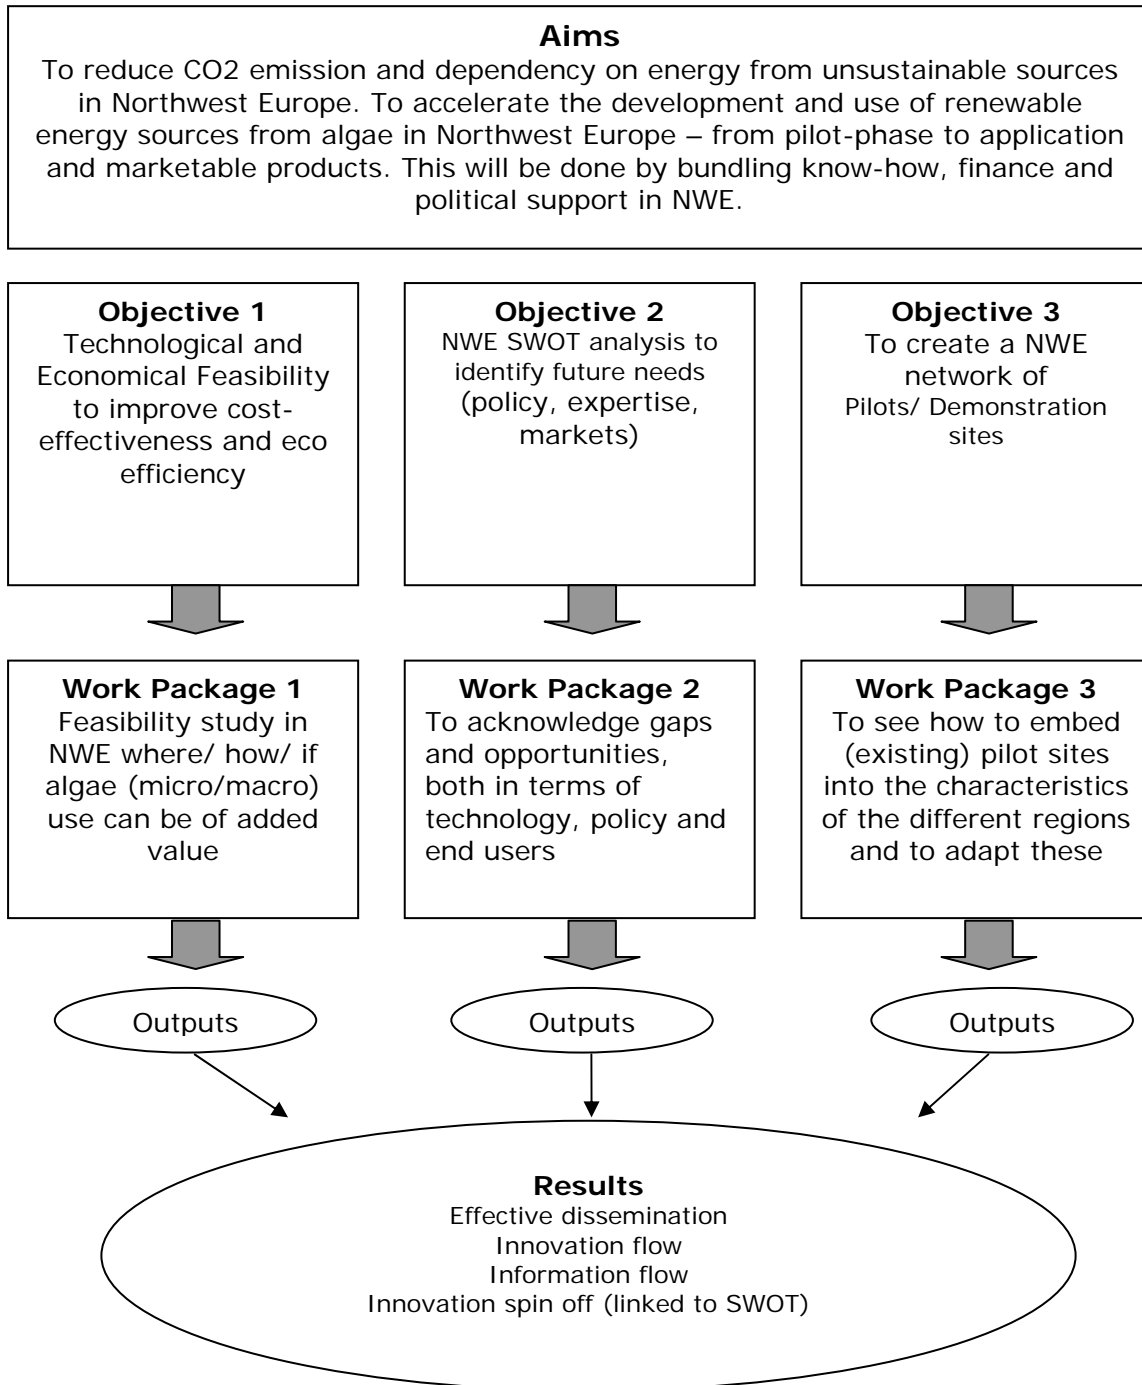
**Aims**
To reduce CO2 emission and dependency on energy from unsustainable sources in Northwest Europe. To accelerate the development and use of renewable energy sources from algae in Northwest Europe – from pilot-phase to application and marketable products. This will be done by bundling know-how, finance and political support in NWE.

**Objective 1**
Technological and Economical Feasibility to improve cost-effectiveness and eco efficiency

**Objective 2**
NWE SWOT analysis to identify future needs (policy, expertise, markets)

**Objective 3**
To create a NWE network of Pilots/ Demonstration sites

**Work Package 1**
Feasibility study in NWE where/ how/ if algae (micro/macro) use can be of added value

**Work Package 2**
To acknowledge gaps and opportunities, both in terms of technology, policy and end users

**Work Package 3**
To see how to embed (existing) pilot sites into the characteristics of the different regions and to adapt these

Outputs

Outputs

Outputs

**Results**
Effective dissemination
Innovation flow
Information flow
Innovation spin off (linked to SWOT)